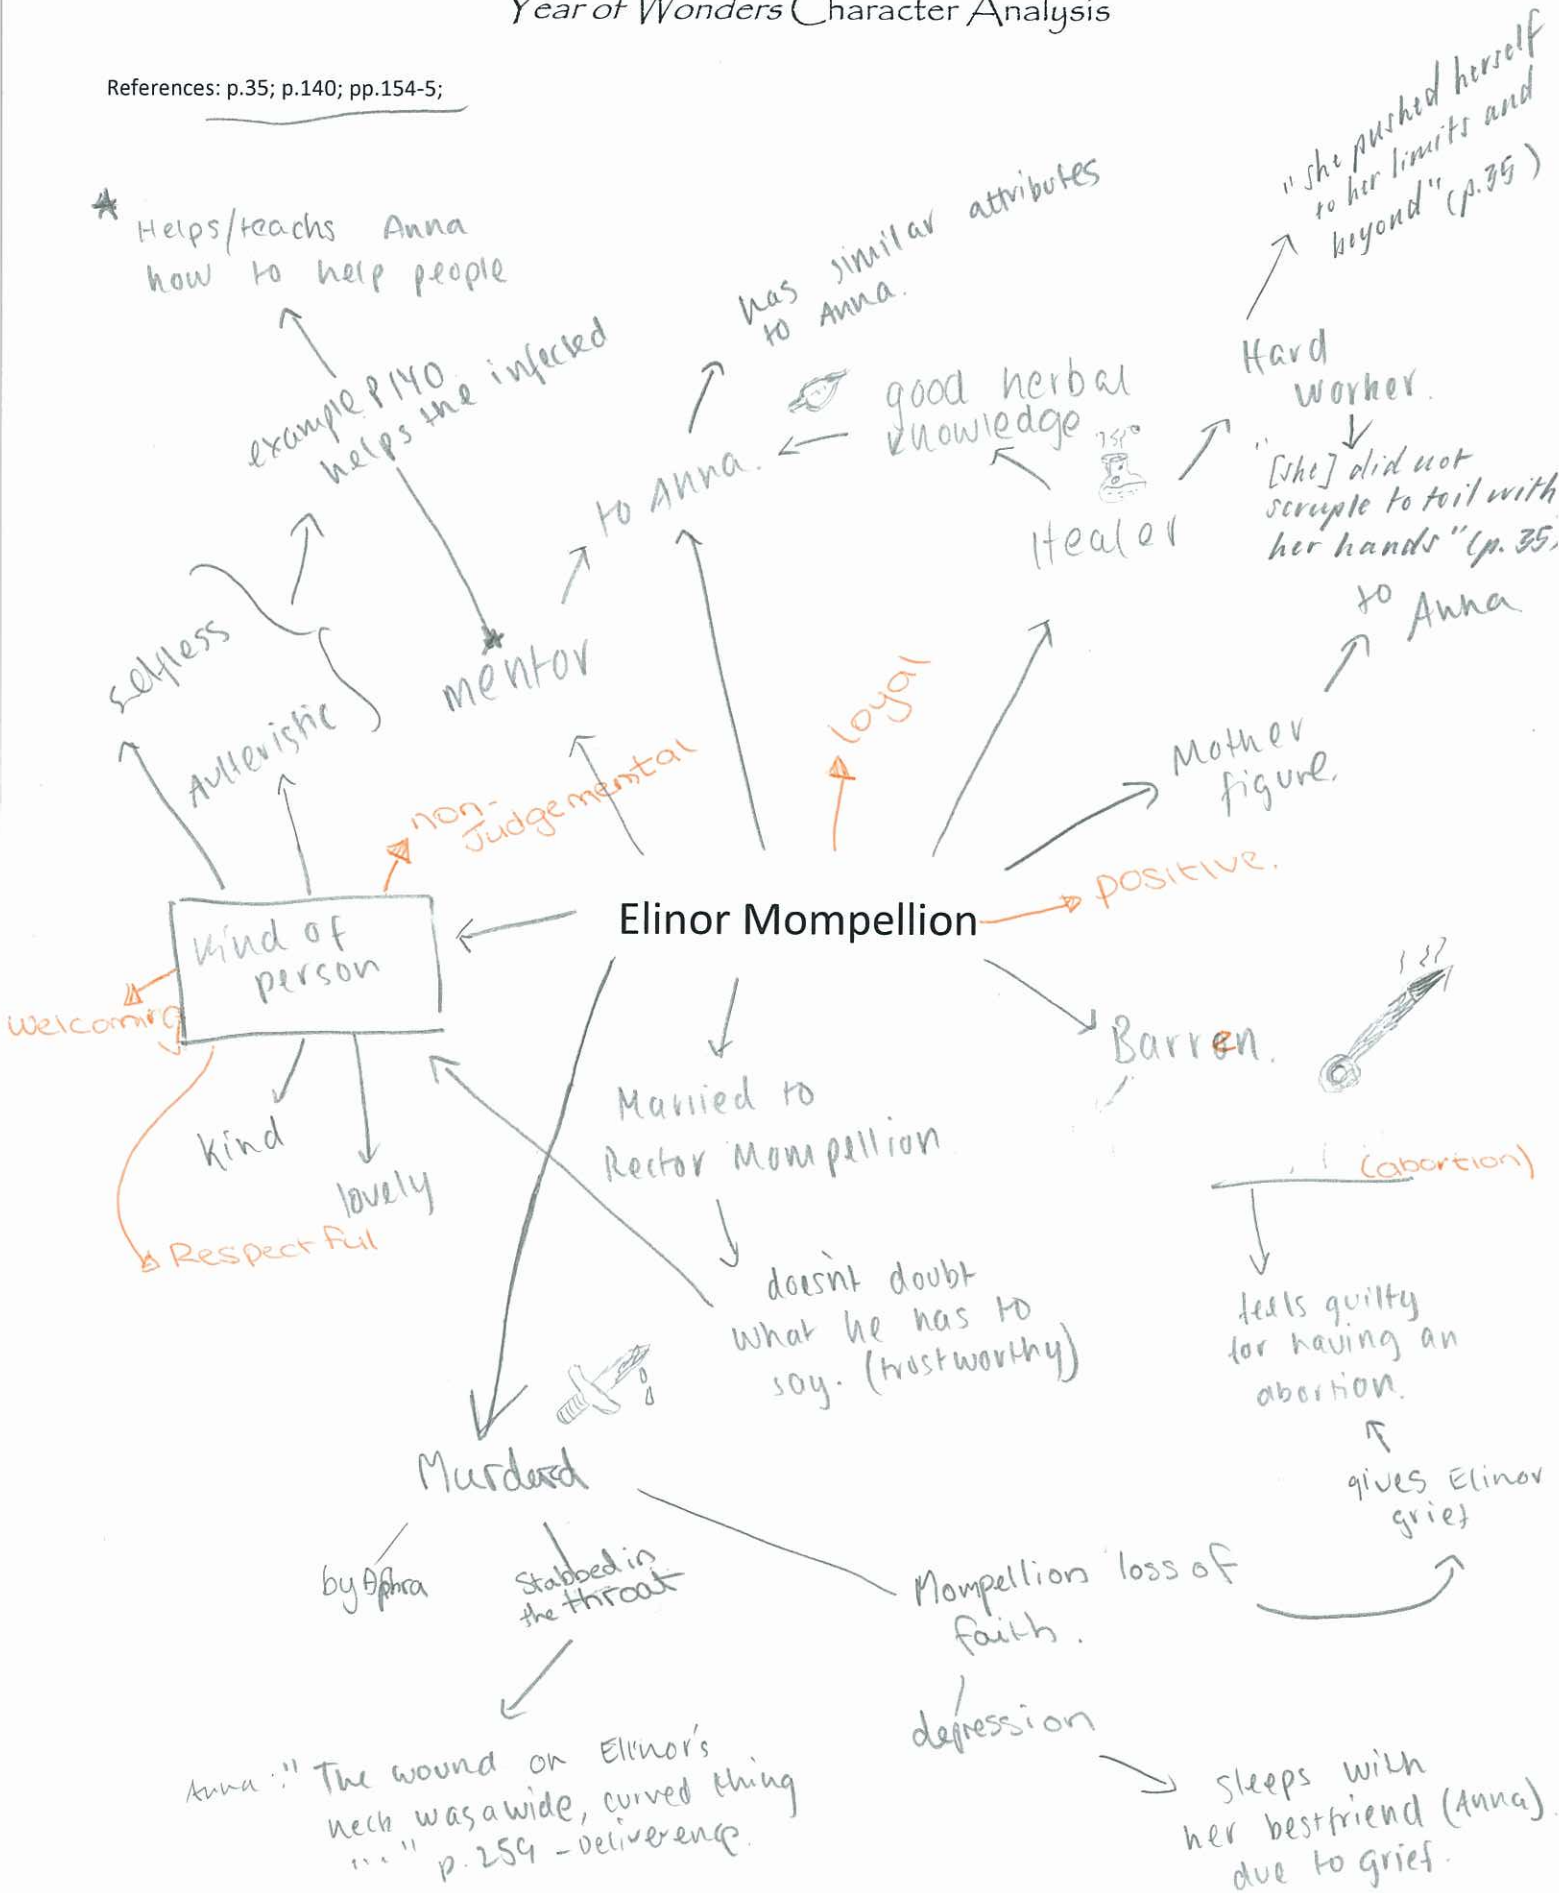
Year of Wonders Character Analysis

References: p.35; p.140; pp.154-5;

Elinor Mompellion

Kind of person

Welcoming

Respectful

kind

lovely

selfless

Aulteristic

mentor

non-Judgemental

example P140 helps the infected

* Helps/teachs Anna how to help people

to Anna.

has similar attributes to Anna.

good herbal knowledge

loyal

Healer

Hard worker.

"she pushed herself to her limits and beyond" (p.35)

"[she] did not scruple to toil with her hands" (p.35)

Mother figure.

to Anna

positive.

Barren.

(abortion)

feels guilty for having an abortion.

gives Elinor grief

Married to Rector Mompellion

doesn't doubt what he has to say. (trustworthy)

Murdered

by Aphra

Stabbed in the throat

Anna: "The wound on Elinor's neck was a wide, curved thing ..." p.259 - Deliverence

Mompellion loss of faith.

depression

sleeps with her bestfriend (Anna) due to grief.